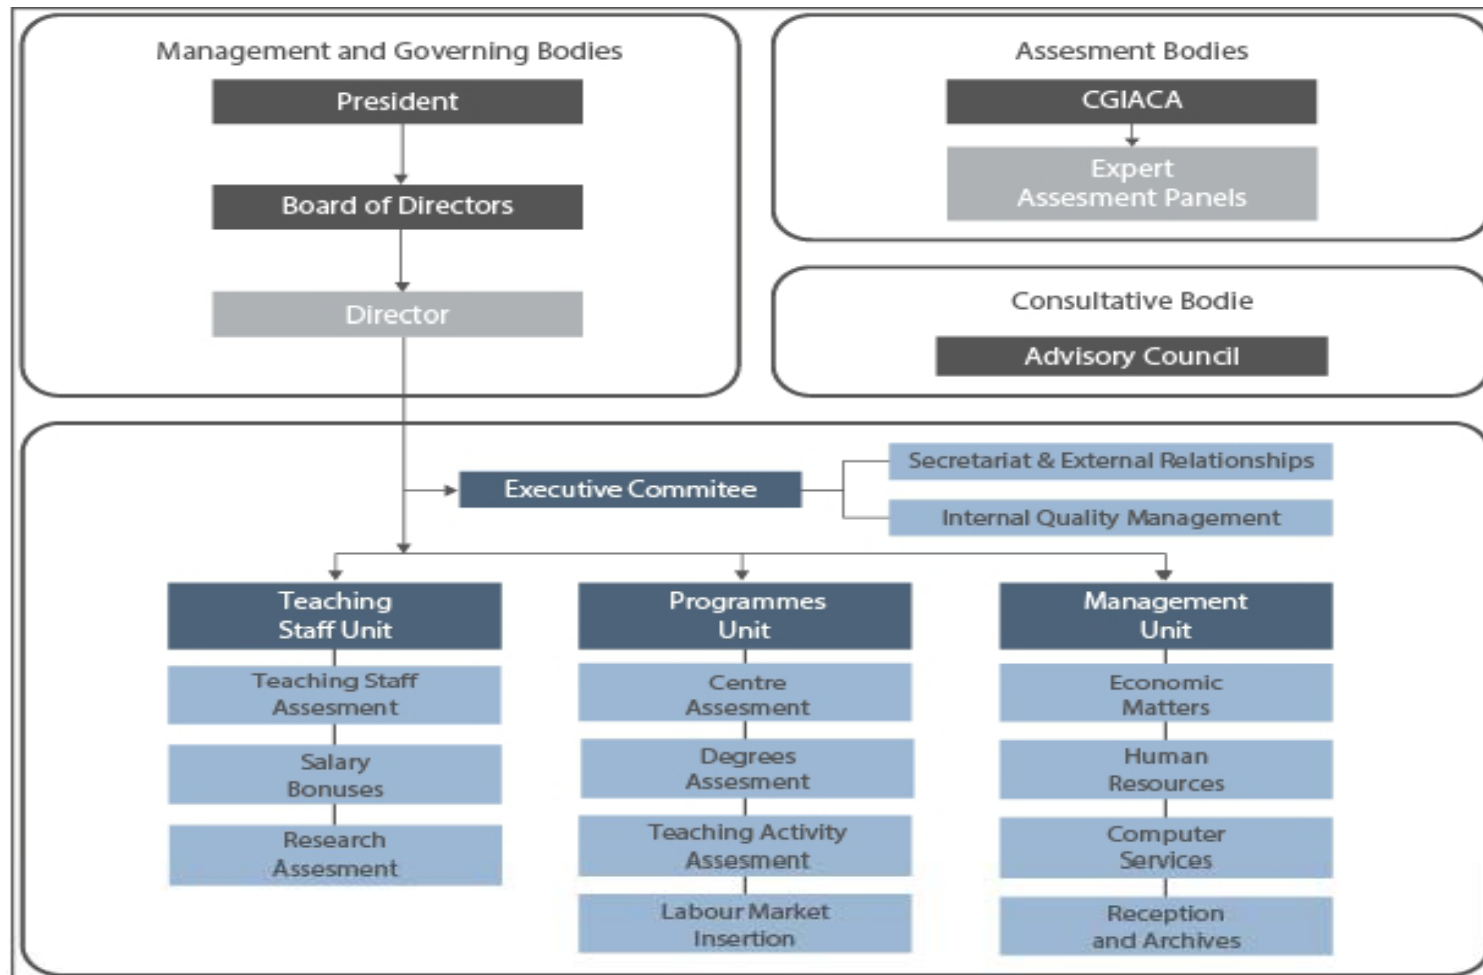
Management and Governing Bodies

President

Board of Directors

Director

Assesment Bodies

CGIACA

Expert Assesment Panels

Consultative Bodie

Advisory Council

Executive Commitee

Secretariat & External Relationships

Internal Quality Management

Teaching Staff Unit

Teaching Staff Assesment

Salary Bonuses

Research Assesment

Programmes Unit

Centre Assesment

Degrees Assesment

Teaching Activity Assesment

Labour Market Insertion

Management Unit

Economic Matters

Human Resources

Computer Services

Reception and Archives